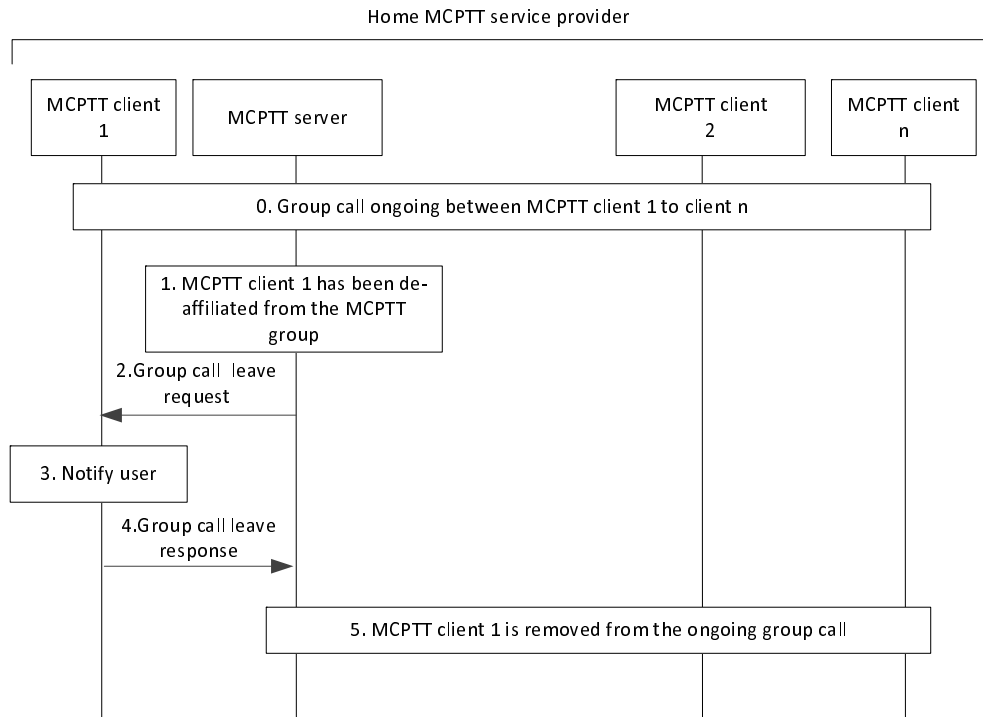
Home MCPTT service provider

MCPTT client 1

MCPTT server

MCPTT client 2

MCPTT client n

0. Group call ongoing between MCPTT client 1 to client n

1. MCPTT client 1 has been de-affiliated from the MCPTT group

2.Group call leave request

3. Notify user

4.Group call leave response

5. MCPTT client 1 is removed from the ongoing group call